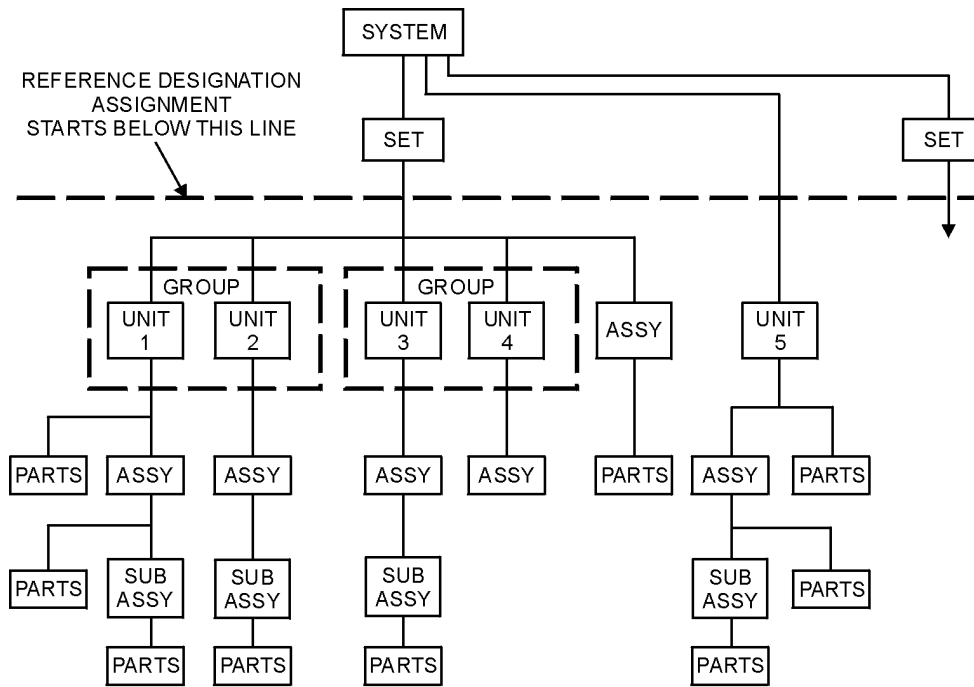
SYSTEM

REFERENCE DESIGNATION ASSIGNMENT STARTS BELOW THIS LINE

SET

SET

GROUP

UNIT 1

UNIT 2

GROUP

UNIT 3

UNIT 4

ASSY

UNIT 5

PARTS

ASSY

ASSY

ASSY

ASSY

PARTS

ASSY

PARTS

PARTS

SUB ASSY

SUB ASSY

SUB ASSY

SUB ASSY

PARTS

PARTS

PARTS

PARTS

PARTS